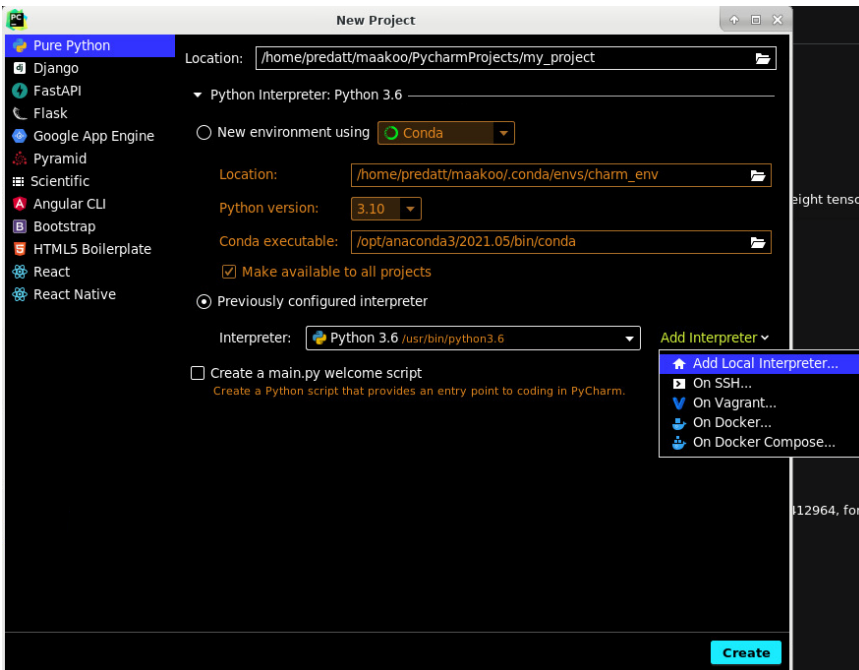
New Project

Pure Python
Django
FastAPI
Flask
Google App Engine
Pyramid
Scientific
Angular CLI
Bootstrap
HTML5 Boilerplate
React
React Native

Location: /home/predatt/maakoo/PycharmProjects/my_project

Python Interpreter: Python 3.6

New environment using Conda

Location: /home/predatt/maakoo/.conda/envs/charm_env

Python version: 3.10

Conda executable: /opt/anaconda3/2021.05/bin/conda

Make available to all projects

Previously configured interpreter

Interpreter: Python 3.6 /usr/bin/python3.6

Add Interpreter

Add Local Interpreter...
On SSH...
On Vagrant...
On Docker...
On Docker Compose...

Create a main.py welcome script
Create a Python script that provides an entry point to coding in PyCharm.

eight tenso

412964, for

Create